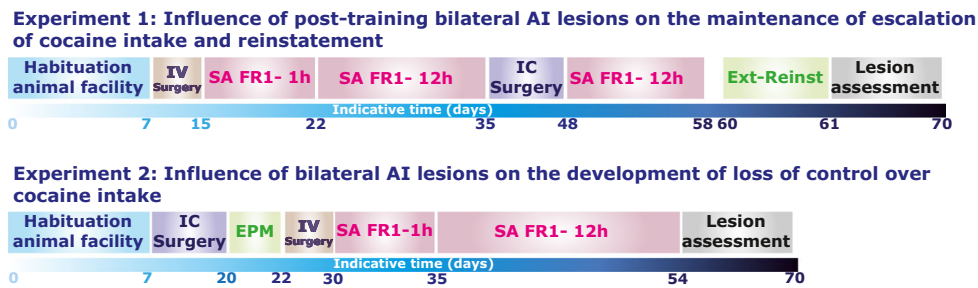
Experiment 1: Influence of post-training bilateral AI lesions on the maintenance of escalation of cocaine intake and reinstatement

| Habituation animal facility | IV Surgery | SA FR1- 1h | SA FR1- 12h | IC Surgery | SA FR1- 12h | Ext-Reinst | Lesion assessment |
|---|---|---|---|---|---|---|---|

Indicative time (days)

0 7 15 22 35 48 58 60 61 70

Experiment 2: Influence of bilateral AI lesions on the development of loss of control over cocaine intake

| Habituation animal facility | IC Surgery | EPM | IV Surgery | SA FR1-1h | SA FR1- 12h | Lesion assessment |
|---|---|---|---|---|---|---|

Indicative time (days)

0 7 20 22 30 35 54 70